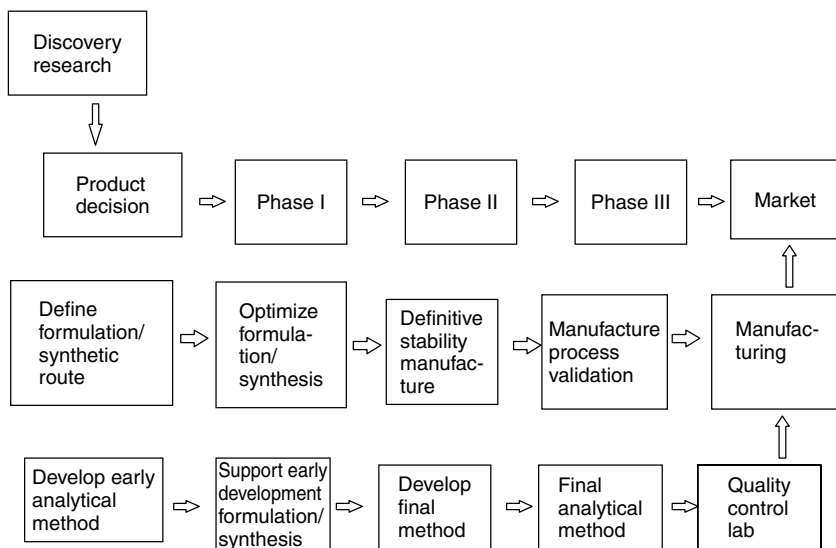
Discovery research

Product decision

Phase I

Phase II

Phase III

Market

Define formulation/ synthetic route

Optimize formulation/ synthesis

Definitive stability manufacture

Manufacture process validation

Manufacturing

Develop early analytical method

Support early development formulation/ synthesis

Develop final method

Final analytical method

Quality control lab